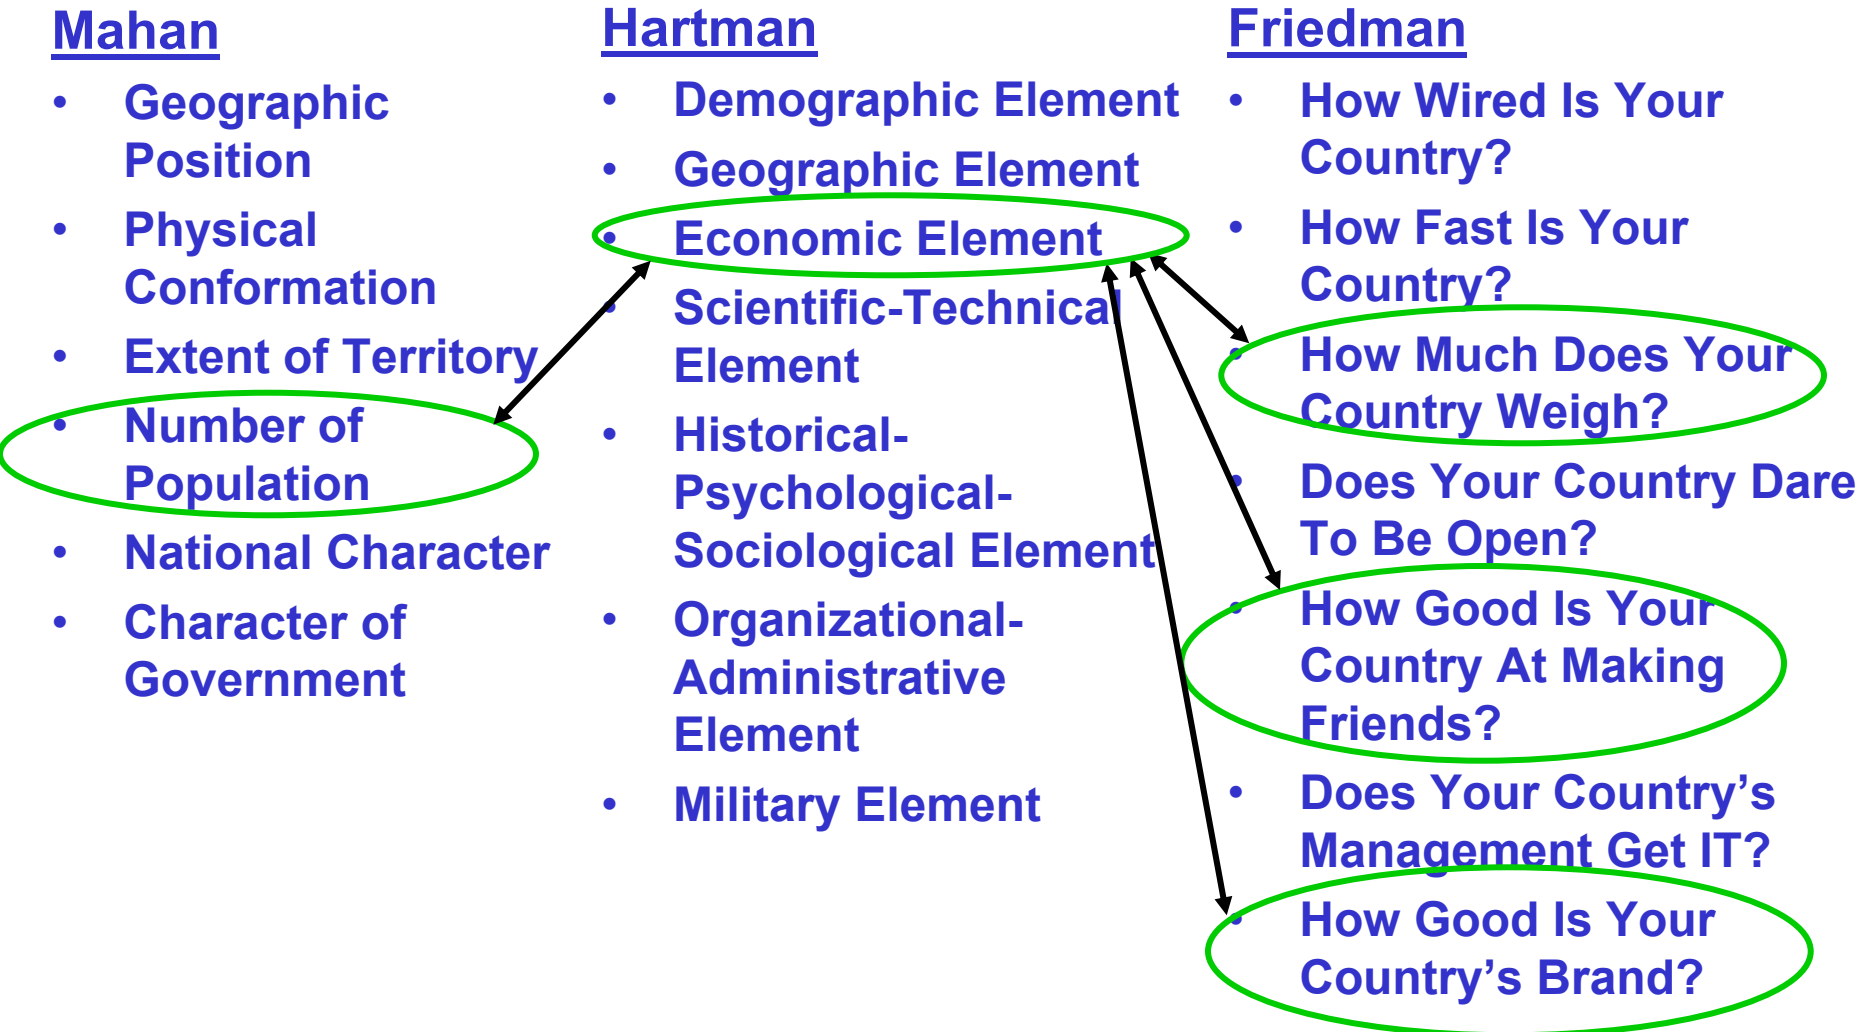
Mahan
- Geographic Position
- Physical Conformation
- Extent of Territory
- Number of Population
- National Character
- Character of Government

Hartman
- Demographic Element
- Geographic Element
- Economic Element
- Scientific-Technical Element
- Historical-Psychological-Sociological Element
- Organizational-Administrative Element
- Military Element

Friedman
- How Wired Is Your Country?
- How Fast Is Your Country?
- How Much Does Your Country Weigh?
- Does Your Country Dare To Be Open?
- How Good Is Your Country At Making Friends?
- Does Your Country's Management Get IT?
- How Good Is Your Country's Brand?